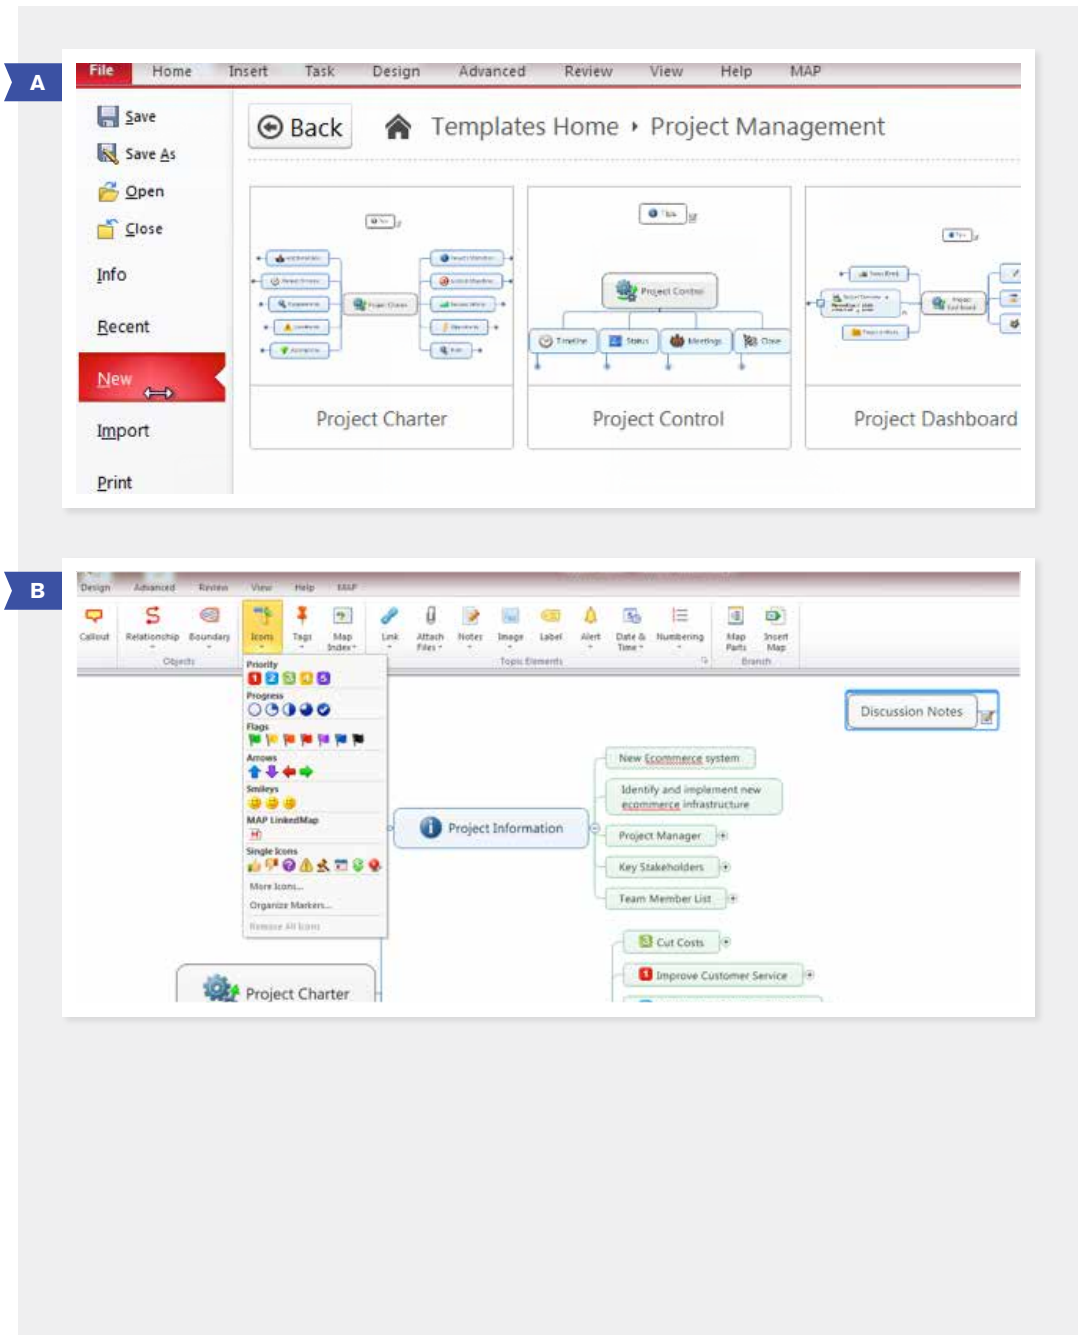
A

File Home Insert Task Design Advanced Review View Help MAP

Save
Save As
Open
Close
Info
Recent
New
Import
Print

Back Templates Home ▸ Project Management

Project Charter
Project Control
Timeline Status Meetings Close
Project Dashboard

B

Design Advanced Review View Help MAP

Callout Relationship Boundary
Objects
Icons Tags Map Index Link Attach Files Notes Image Label Alert Date & Time Numbering
Topic Elements
Map Parts Insert Map
Branch

Priority
Progress
Flags
Arrows
Smileys
MAP LinkedMap
Single Icons
More Icons...
Organize Markers...
Remove All Icons

Discussion Notes
Project Information
New Ecommerce system
Identify and implement new ecommerce infrastructure
Project Manager
Key Stakeholders
Team Member List
Cut Costs
Improve Customer Service
Project Charter